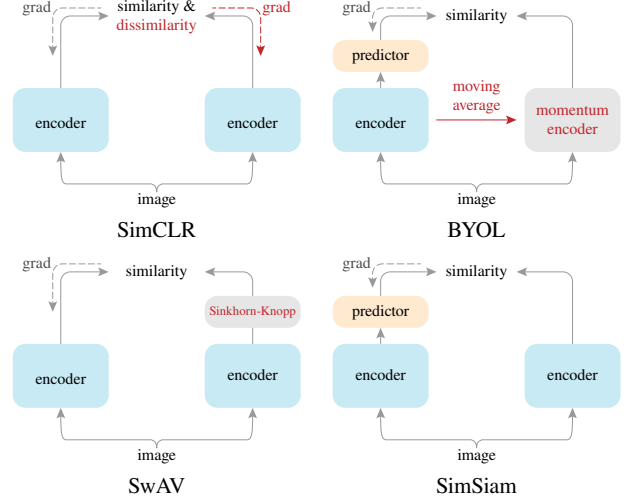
grad
similarity &
dissimilarity
grad
encoder
encoder
image
SimCLR

grad
similarity
predictor
encoder
moving
average
momentum
encoder
image
BYOL

grad
similarity
Sinkhorn-Knopp
encoder
encoder
image
SwAV

grad
similarity
predictor
encoder
encoder
image
SimSiam